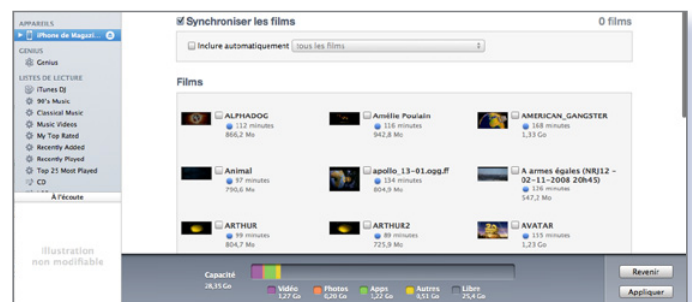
APPAREILS
iPhone de Magazi...
GENIUS
Genius
LISTES DE LECTURE
iTunes DJ
90's Music
Classical Music
Music Videos
My Top Rated
Recently Added
Recently Played
Top 25 Most Played
CD

À l'écoute

Illustration non modifiable

Synchroniser les films
0 films

Inclure automatiquement tous les films

Films

ALPHADOG
112 minutes
866,2 Mo

Amélie Poulain
116 minutes
942,8 Mo

AMERICAN_GANGSTER
168 minutes
1,33 Go

Animal
97 minutes
790,6 Mo

apollo_13-01.ogg.ff
134 minutes
804,9 Mo

A armes égales (NRJ12 - 02-11-2008 20h45)
126 minutes
547,2 Mo

ARTHUR
99 minutes
804,7 Mo

ARTHUR2
89 minutes
725,9 Mo

AVATAR
155 minutes
1,23 Go

Capacité
28,35 Go

Vidéo
1,27 Go
Photos
0,20 Go
Apps
1,22 Go
Autres
0,51 Go
Libre
25,4 Go

Revenir
Appliquer